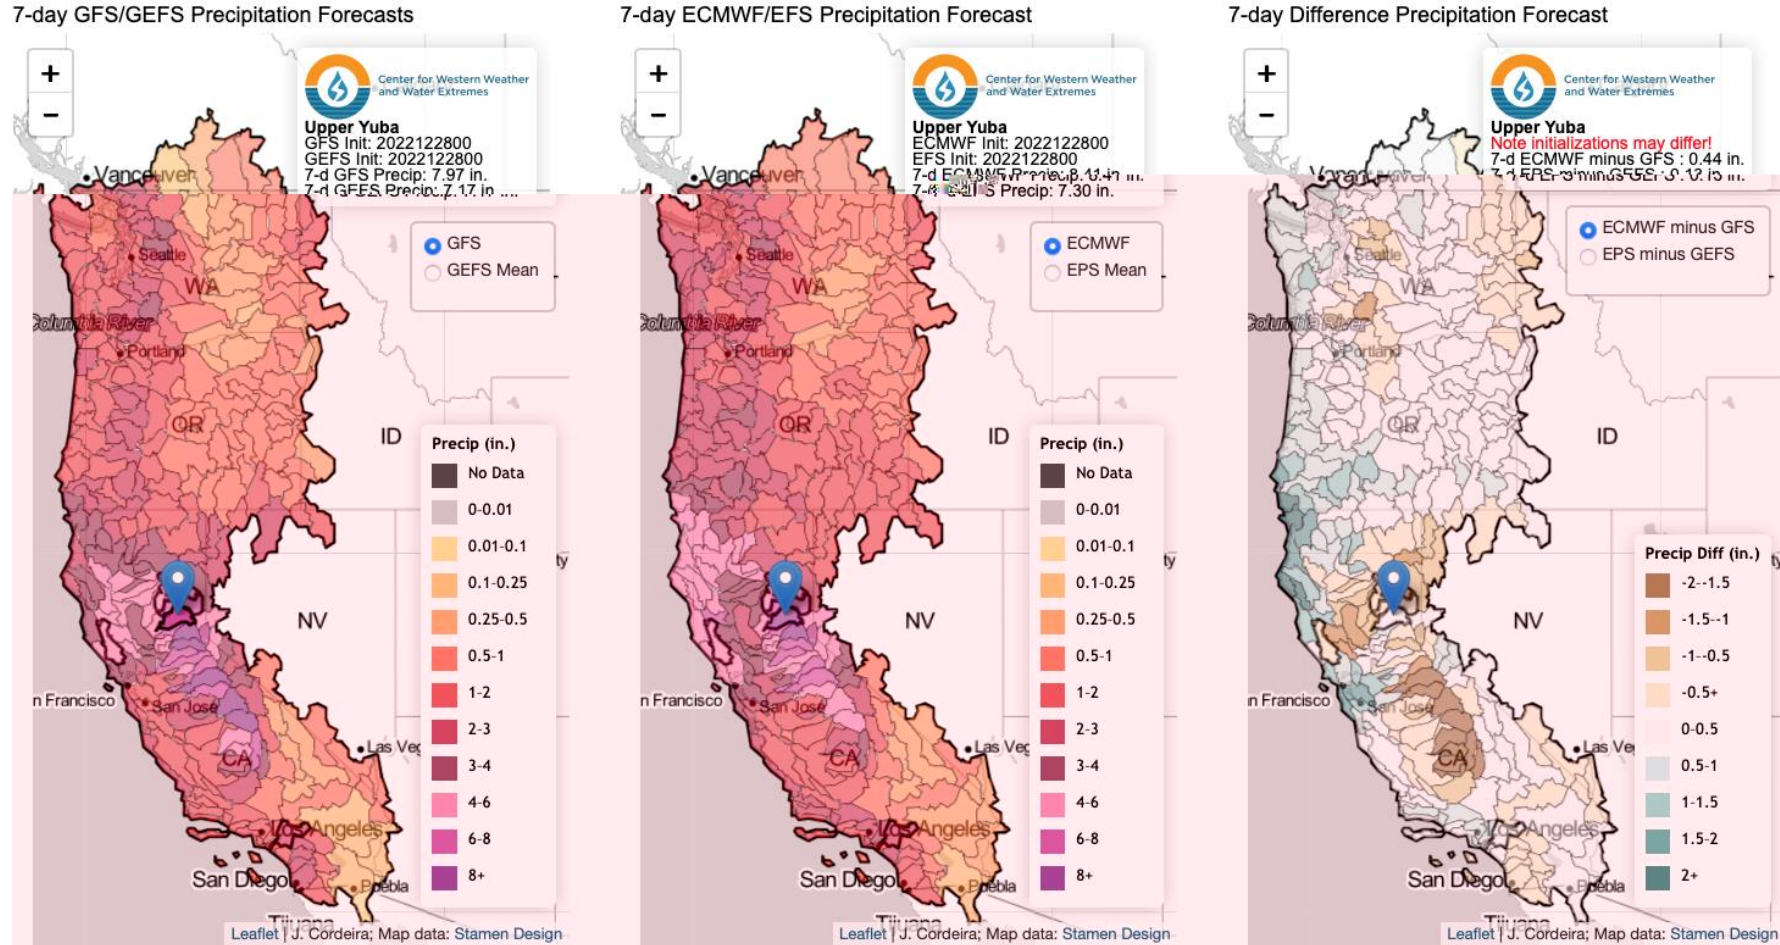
7-day GFS/GEFS Precipitation Forecasts

+
−

Center for Western Weather and Water Extremes

Upper Yuba
GFS Init: 2022122800
GEFS Init: 2022122800
7-d GFS Precip: 7.97 in.
7-d GEFS Precip: 7.17 in.

GFS
GEFS Mean

Vancouver
Seattle
WA
Columbia River
Portland
OR
ID
NV
n Francisco
San Jose
CA
Las Ve
Los Angeles
San Diego
Tijuana

Precip (in.)
No Data
0-0.01
0.01-0.1
0.1-0.25
0.25-0.5
0.5-1
1-2
2-3
3-4
4-6
6-8
8+

Leaflet | J. Cordeira; Map data: Stamen Design

7-day ECMWF/EFS Precipitation Forecast

+
−

Center for Western Weather and Water Extremes

Upper Yuba
ECMWF Init: 2022122800
EFS Init: 2022122800
7-d ECMWF Precip: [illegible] in.
7-d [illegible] S Precip: 7.30 in.

ECMWF
EPS Mean

Vancouver
Seattle
WA
Columbia River
Portland
OR
ID
NV
n Francisco
San Jose
CA
Las Ve
Los Angeles
San Diego
Tijuana

Precip (in.)
No Data
0-0.01
0.01-0.1
0.1-0.25
0.25-0.5
0.5-1
1-2
2-3
3-4
4-6
6-8
8+

Leaflet | J. Cordeira; Map data: Stamen Design

7-day Difference Precipitation Forecast

+
−

Center for Western Weather and Water Extremes

Upper Yuba
Note initializations may differ!
7-d ECMWF minus GFS : 0.44 in.
7-d EPS minus GEFS : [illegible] in.

ECMWF minus GFS
EPS minus GEFS

Vancouver
Seattle
WA
Columbia River
Portland
OR
ID
NV
n Francisco
San Jose
CA
Las Ve
Los Angeles
San Diego
Tijuana

Precip Diff (in.)
-2--1.5
-1.5--1
-1--0.5
-0.5+
0-0.5
0.5-1
1-1.5
1.5-2
2+

Leaflet | J. Cordeira; Map data: Stamen Design